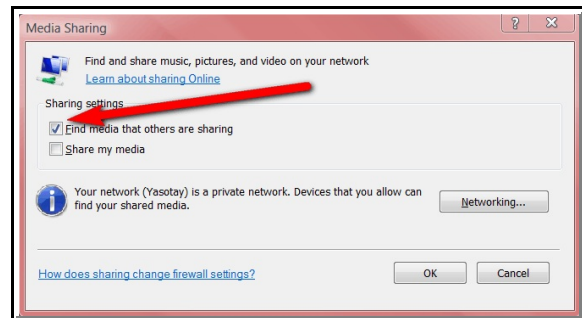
Media Sharing

? X

Find and share music, pictures, and video on your network

Learn about sharing Online

Sharing settings

Find media that others are sharing

Share my media

Your network (Yasotay) is a private network. Devices that you allow can find your shared media.

Networking...

How does sharing change firewall settings?

OK

Cancel